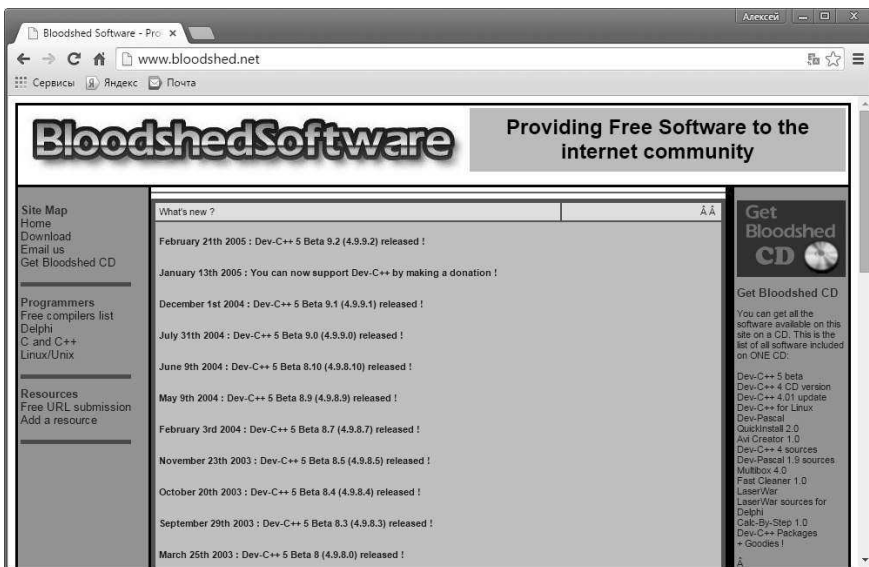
Bloodshed Software - Pro ×

Алексей

www.bloodshed.net

Сервисы Яндекс Почта

BloodshedSoftware

Providing Free Software to the internet community

Site Map
Home
Download
Email us
Get Bloodshed CD

Programmers
Free compilers list
Delphi
C and C++
Linux/Unix

Resources
Free URL submission
Add a resource

| What's new ? | Â Â |
|---|---|

February 21th 2005 : Dev-C++ 5 Beta 9.2 (4.9.9.2) released !

January 13th 2005 : You can now support Dev-C++ by making a donation !

December 1st 2004 : Dev-C++ 5 Beta 9.1 (4.9.9.1) released !

July 31th 2004 : Dev-C++ 5 Beta 9.0 (4.9.9.0) released !

June 9th 2004 : Dev-C++ 5 Beta 8.10 (4.9.8.10) released !

May 9th 2004 : Dev-C++ 5 Beta 8.9 (4.9.8.9) released !

February 3rd 2004 : Dev-C++ 5 Beta 8.7 (4.9.8.7) released !

November 23th 2003 : Dev-C++ 5 Beta 8.5 (4.9.8.5) released !

October 20th 2003 : Dev-C++ 5 Beta 8.4 (4.9.8.4) released !

September 29th 2003 : Dev-C++ 5 Beta 8.3 (4.9.8.3) released !

March 25th 2003 : Dev-C++ 5 Beta 8 (4.9.8.0) released !

Get Bloodshed CD

Get Bloodshed CD

You can get all the software available on this site on a CD. This is the list of all software included on ONE CD:

Dev-C++ 5 beta
Dev-C++ 4 CD version
Dev-C++ 4.01 update
Dev-C++ for Linux
Dev-Pascal
QuickInstall 2.0
Avi Creator 1.0
Dev-C++ 4 sources
Dev-Pascal 1.9 sources
Multibox 4.0
Fast Cleaner 1.0
LaserWar
LaserWar sources for Delphi
Calc-By-Step 1.0
Dev-C++ Packages
+ Goodies !
Â